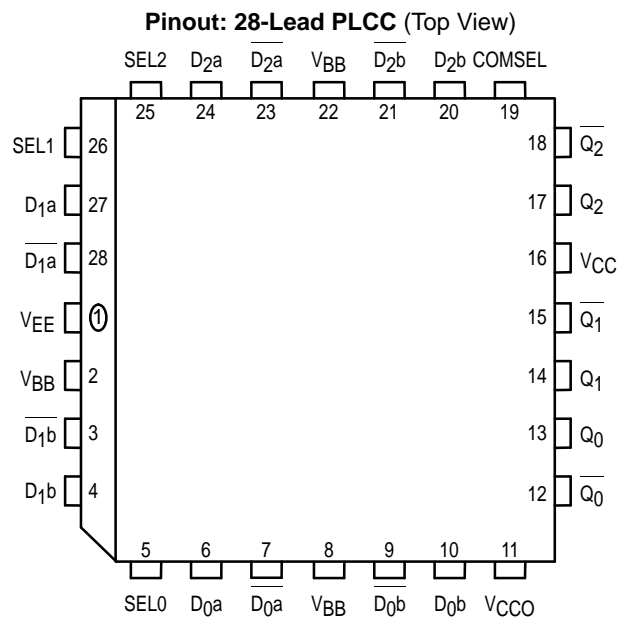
**Pinout: 28-Lead PLCC** (Top View)

SEL2 $D_2a$ $\overline{D_2a}$ $V_{BB}$ $\overline{D_2b}$ $D_2b$ COMSEL

25 24 23 22 21 20 19

SEL1 26

$D_1a$ 27

$\overline{D_1a}$ 28

$V_{EE}$ 1

$V_{BB}$ 2

$\overline{D_1b}$ 3

$D_1b$ 4

18 $\overline{Q_2}$

17 $Q_2$

16 $V_{CC}$

15 $\overline{Q_1}$

14 $Q_1$

13 $Q_0$

12 $\overline{Q_0}$

5 6 7 8 9 10 11

SEL0 $D_0a$ $\overline{D_0a}$ $V_{BB}$ $\overline{D_0b}$ $D_0b$ $V_{CCO}$